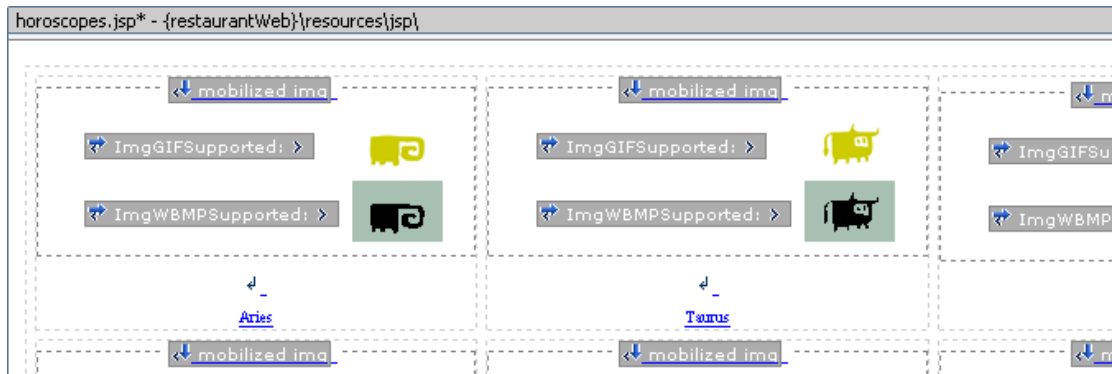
horoscopes.jsp* - {restaurantWeb}\resources\jsp\

mobilized img

ImgGIFSupported: >

ImgWBMPSupported: >

Aries

mobilized img

ImgGIFSupported: >

ImgWBMPSupported: >

Taurus

ImgGIFSu

ImgWBMP

mobilized img

mobilized img